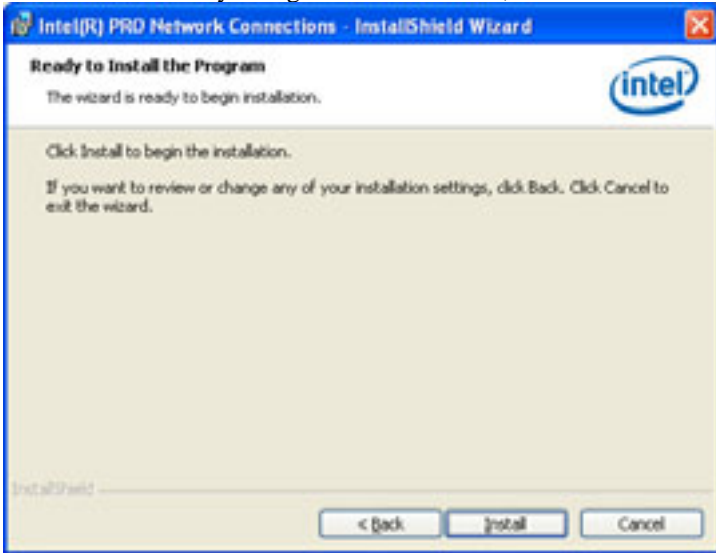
Intel(R) PRO Network Connections - InstallShield Wizard

Ready to Install the Program

The wizard is ready to begin installation.

intel

Click Install to begin the installation.

If you want to review or change any of your installation settings, click Back. Click Cancel to exit the wizard.

InstallShield

< Back

Install

Cancel